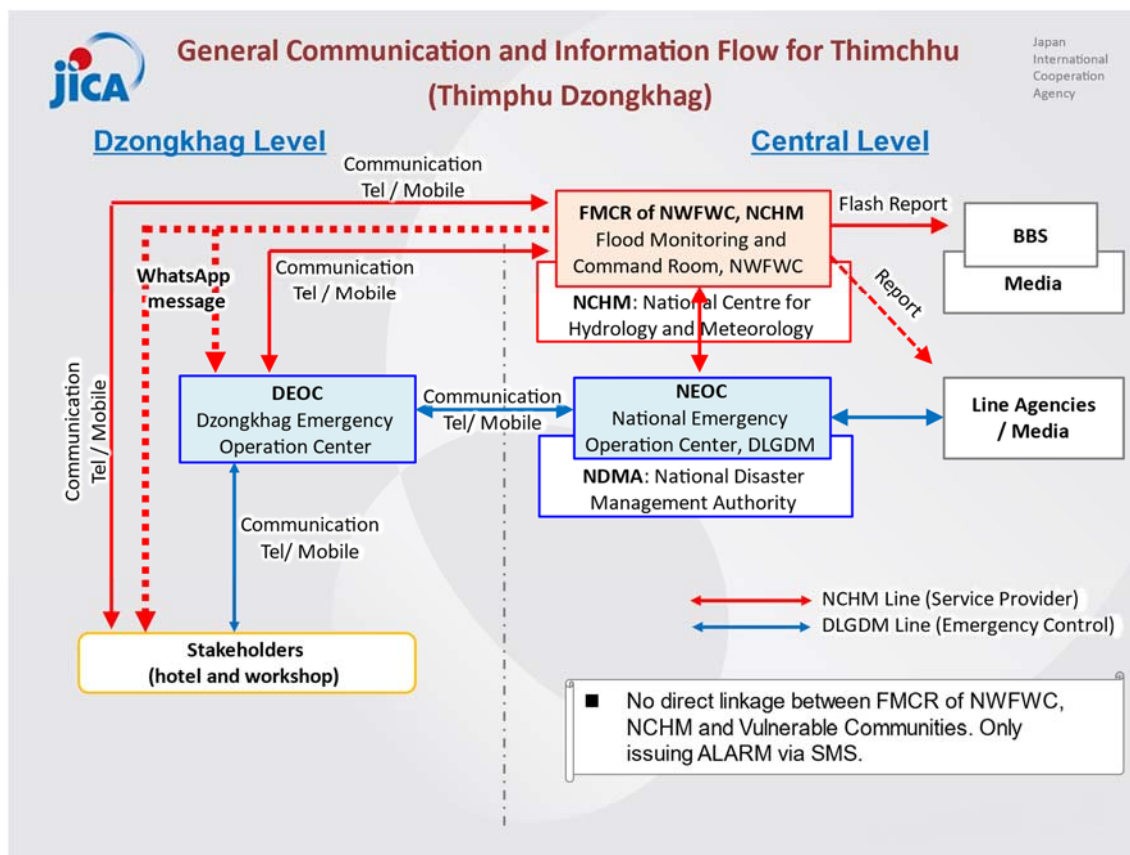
jica

General Communication and Information Flow for Thimchhu (Thimphu Dzongkhag)

Japan International Cooperation Agency

Dzongkhag Level

Central Level

Communication Tel / Mobile

FMCR of NWFWC, NCHM
Flood Monitoring and Command Room, NWFWC

NCHM: National Centre for Hydrology and Meteorology

Flash Report

BBS

Media

Report

WhatsApp message

Communication Tel / Mobile

Communication Tel / Mobile

DEOC
Dzongkhag Emergency Operation Center

Communication Tel/ Mobile

NEOC
National Emergency Operation Center, DLGDM

NDMA: National Disaster Management Authority

Line Agencies / Media

Communication Tel/ Mobile

NCHM Line (Service Provider)

DLGDM Line (Emergency Control)

Stakeholders
(hotel and workshop)

■ No direct linkage between FMCR of NWFWC, NCHM and Vulnerable Communities. Only issuing ALARM via SMS.